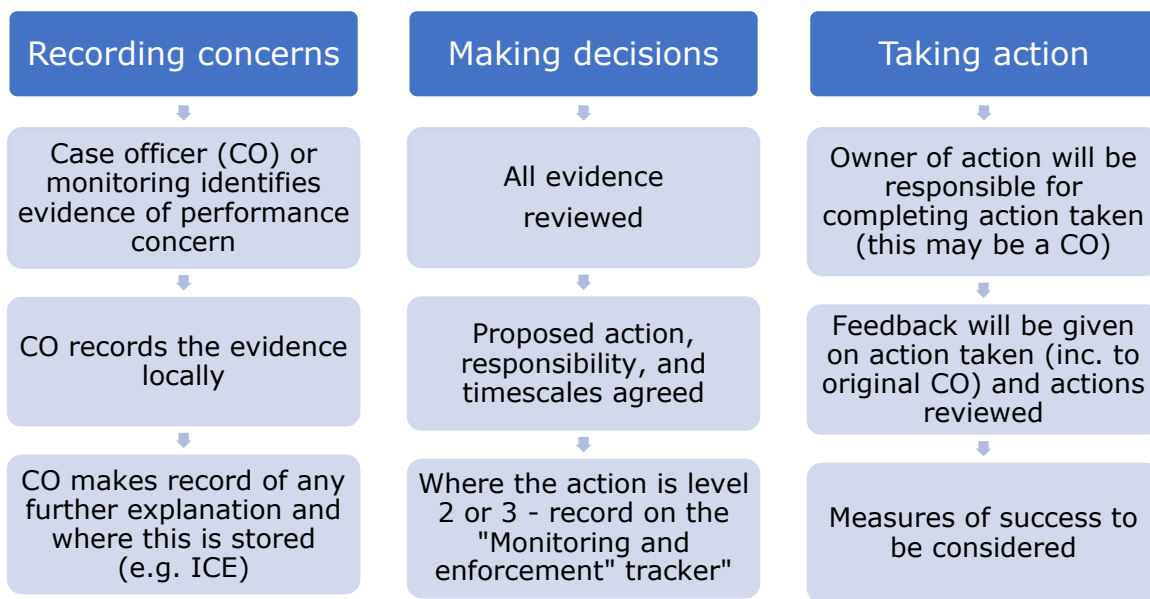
Recording concerns

Case officer (CO) or monitoring identifies evidence of performance concern

CO records the evidence locally

CO makes record of any further explanation and where this is stored (e.g. ICE)

Making decisions

All evidence reviewed

Proposed action, responsibility, and timescales agreed

Where the action is level 2 or 3 - record on the "Monitoring and enforcement" tracker"

Taking action

Owner of action will be responsible for completing action taken (this may be a CO)

Feedback will be given on action taken (inc. to original CO) and actions reviewed

Measures of success to be considered